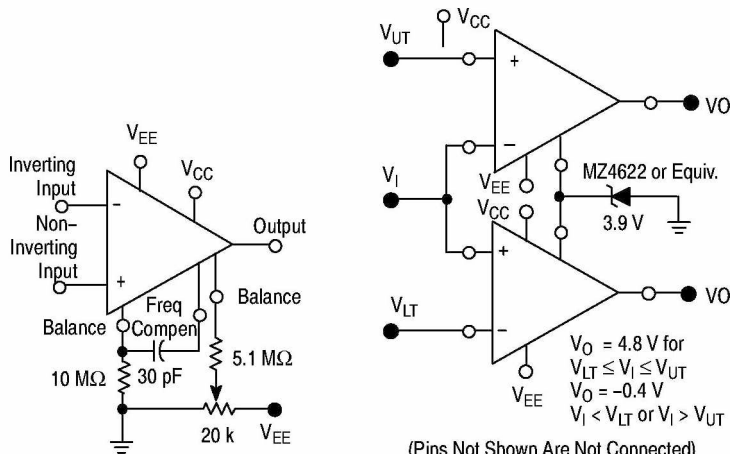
$V_{EE}$

$V_{CC}$

Inverting Input

Non–Inverting Input

Output

Freq Compen

Balance

Balance

10 MΩ

30 pF

5.1 MΩ

20 k

$V_{EE}$

$V_{UT}$

$V_{CC}$

+

–

VO

$V_I$

$V_{EE}$

MZ4622 or Equiv.

$V_{CC}$

3.9 V

+

–

VO

$V_{LT}$

$V_{EE}$

$V_O$ = 4.8 V for $V_{LT} \leq V_I \leq V_{UT}$

$V_O$ = –0.4 V

$V_I < V_{LT}$ or $V_I > V_{UT}$

(Pins Not Shown Are Not Connected)